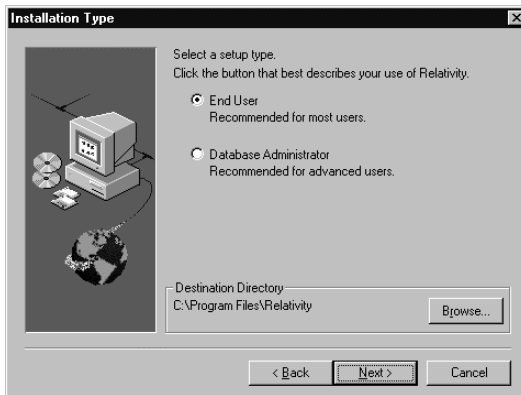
Installation Type

Select a setup type.
Click the button that best describes your use of Relativity.

End User
Recommended for most users.

Database Administrator
Recommended for advanced users.

Destination Directory
C:\Program Files\Relativity

Browse...

< Back

Next >

Cancel